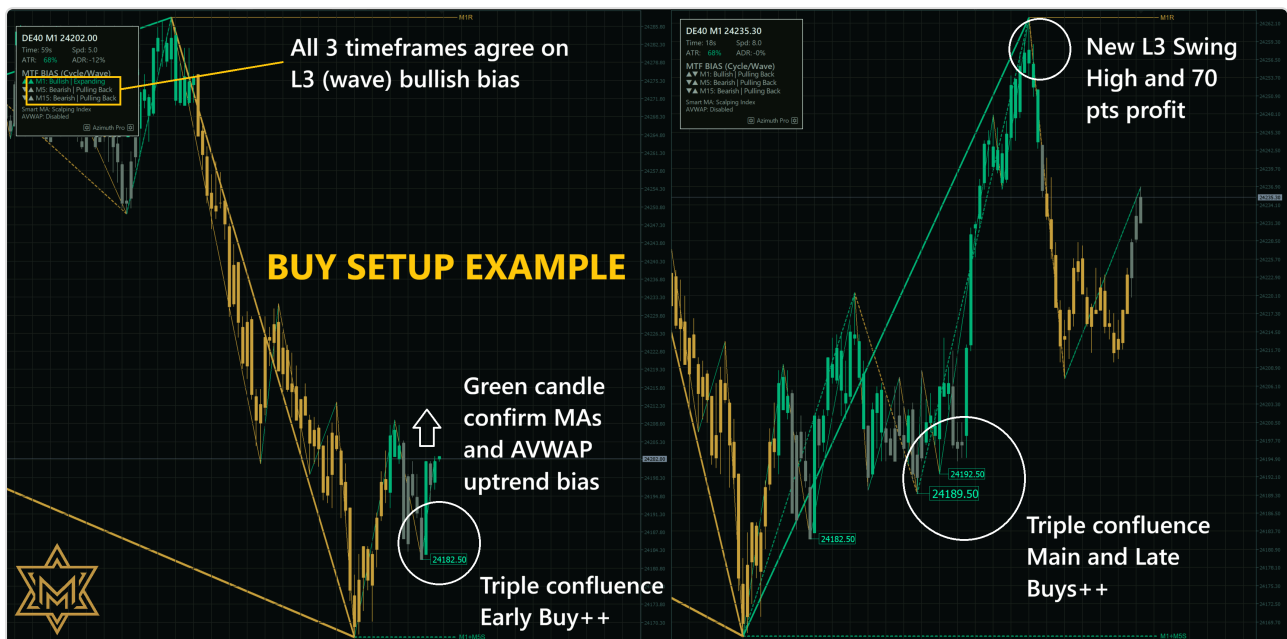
DE40 M1 24202.00
Time: 59s Spd: 5.0
ATR: 68% ADR: -12%
MTF BIAS (Cycle/Wave)
▲▼ M1: Bullish | Expanding
▼▲ M5: Bearish | Pulling Back
▼▲ M15: Bearish | Pulling Back
Smart MA: Scalping Index
AVWAP: Disabled
Azimuth Pro

All 3 timeframes agree on L3 (wave) bullish bias

M1R

BUY SETUP EXAMPLE

Green candle confirm MAs and AVWAP uptrend bias

24182.50

Triple confluence Early Buy++

M1+M5S

DE40 M1 24235.30
Time: 18s Spd: 8.0
ATR: 68% ADR: -0%
MTF BIAS (Cycle/Wave)
▲▼ M1: Bullish | Pulling Back
▼▲ M5: Bearish | Pulling Back
▼▲ M15: Bearish | Pulling Back
Smart MA: Scalping Index
AVWAP: Disabled
Azimuth Pro

New L3 Swing High and 70 pts profit

M1R

24192.50
24189.50
24182.50

Triple confluence Main and Late Buys++

M1+M5S